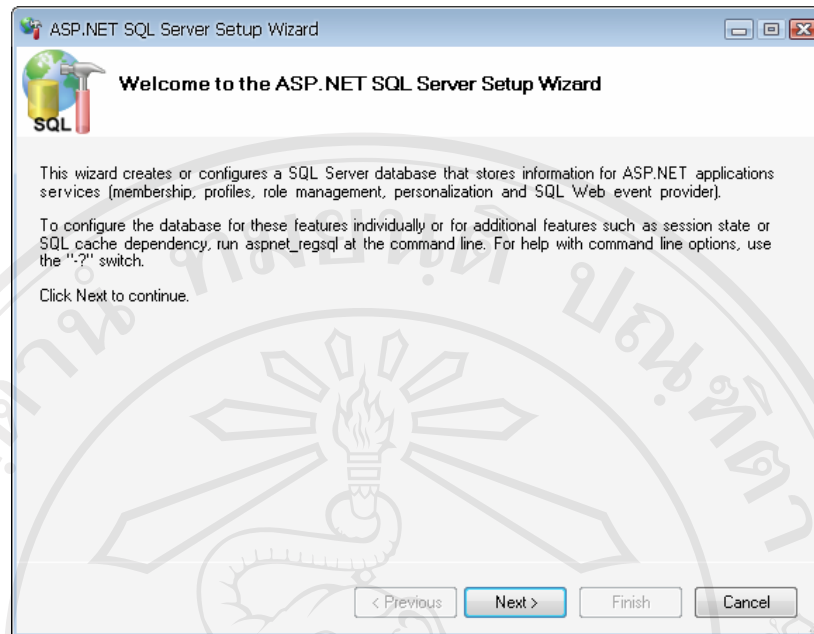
ASP.NET SQL Server Setup Wizard

SQL

Welcome to the ASP.NET SQL Server Setup Wizard

This wizard creates or configures a SQL Server database that stores information for ASP.NET applications services (membership, profiles, role management, personalization and SQL Web event provider).

To configure the database for these features individually or for additional features such as session state or SQL cache dependency, run aspnet_regsql at the command line. For help with command line options, use the "-?" switch.

Click Next to continue.

< Previous Next > Finish Cancel